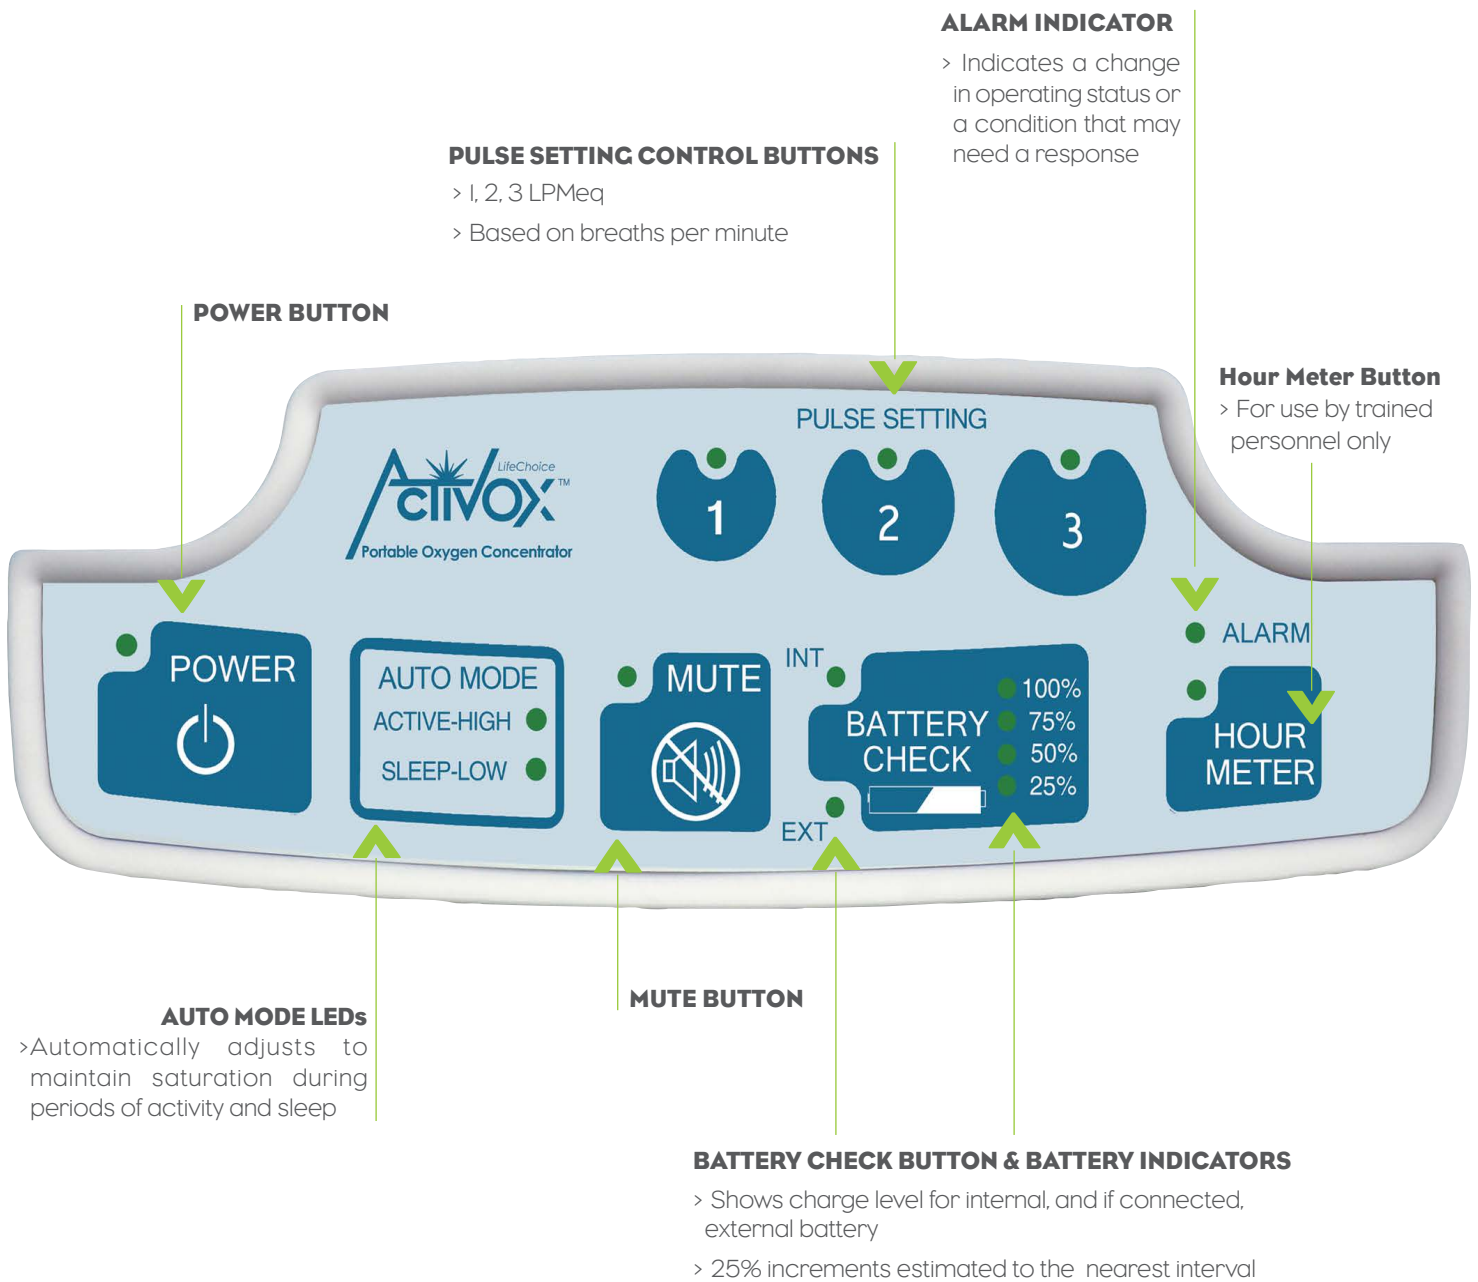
ALARM INDICATOR
> Indicates a change in operating status or a condition that may need a response

PULSE SETTING CONTROL BUTTONS
> I, 2, 3 LPMeq
> Based on breaths per minute

POWER BUTTON

Hour Meter Button
> For use by trained personnel only

PULSE SETTING

LifeChoice
Activox™
Portable Oxygen Concentrator

1
2
3

POWER

AUTO MODE
ACTIVE-HIGH
SLEEP-LOW

MUTE

INT
EXT

BATTERY CHECK
100%
75%
50%
25%

ALARM

HOUR METER

AUTO MODE LEDs
>Automatically adjusts to maintain saturation during periods of activity and sleep

MUTE BUTTON

BATTERY CHECK BUTTON & BATTERY INDICATORS
> Shows charge level for internal, and if connected, external battery
> 25% increments estimated to the nearest interval